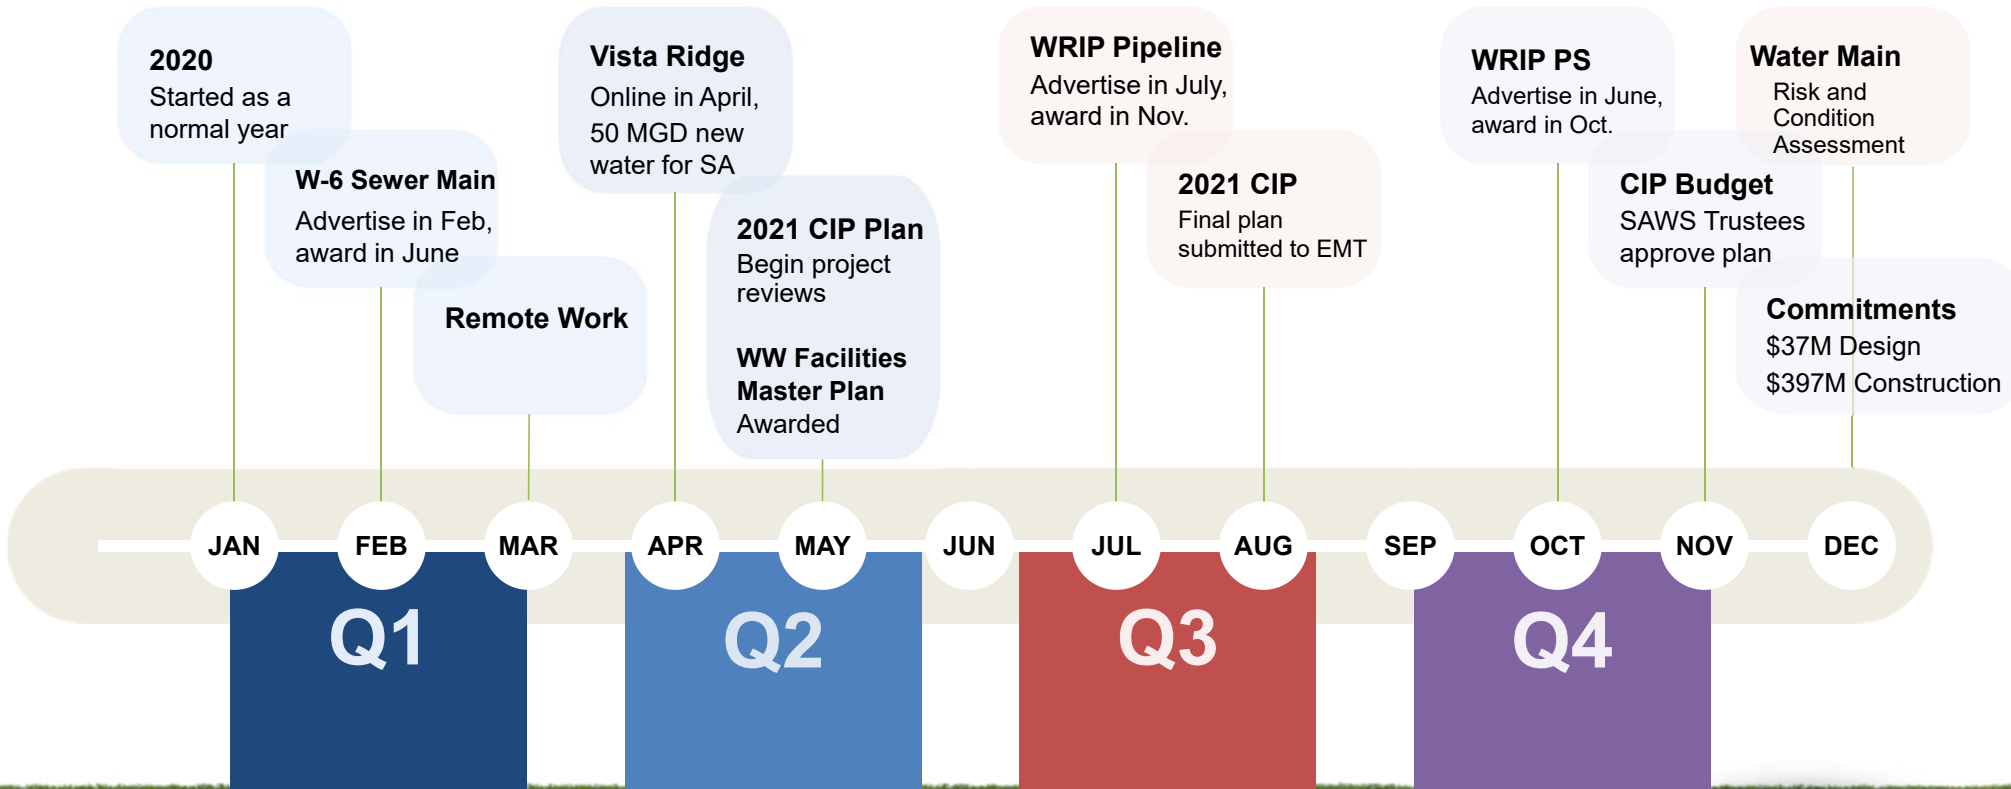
**2020**
Started as a normal year

**W-6 Sewer Main**
Advertise in Feb, award in June

**Remote Work**

**Vista Ridge**
Online in April, 50 MGD new water for SA

**2021 CIP Plan**
Begin project reviews

**WW Facilities Master Plan**
Awarded

**WRIP Pipeline**
Advertise in July, award in Nov.

**2021 CIP**
Final plan submitted to EMT

**WRIP PS**
Advertise in June, award in Oct.

**CIP Budget**
SAWS Trustees approve plan

**Water Main**
Risk and Condition Assessment

**Commitments**
$37M Design
$397M Construction

JAN FEB MAR APR MAY JUN JUL AUG SEP OCT NOV DEC

Q1 Q2 Q3 Q4